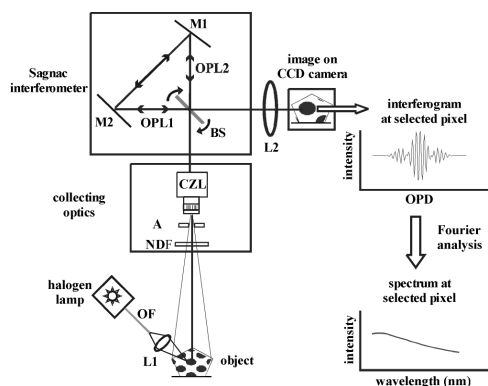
M1

Sagnac interferometer

OPL2

M2

OPL1

BS

image on CCD camera

L2

interferogram at selected pixel

intensity

OPD

collecting optics

CZL

A

NDF

Fourier analysis

halogen lamp

OF

L1

object

spectrum at selected pixel

intensity

wavelength (nm)